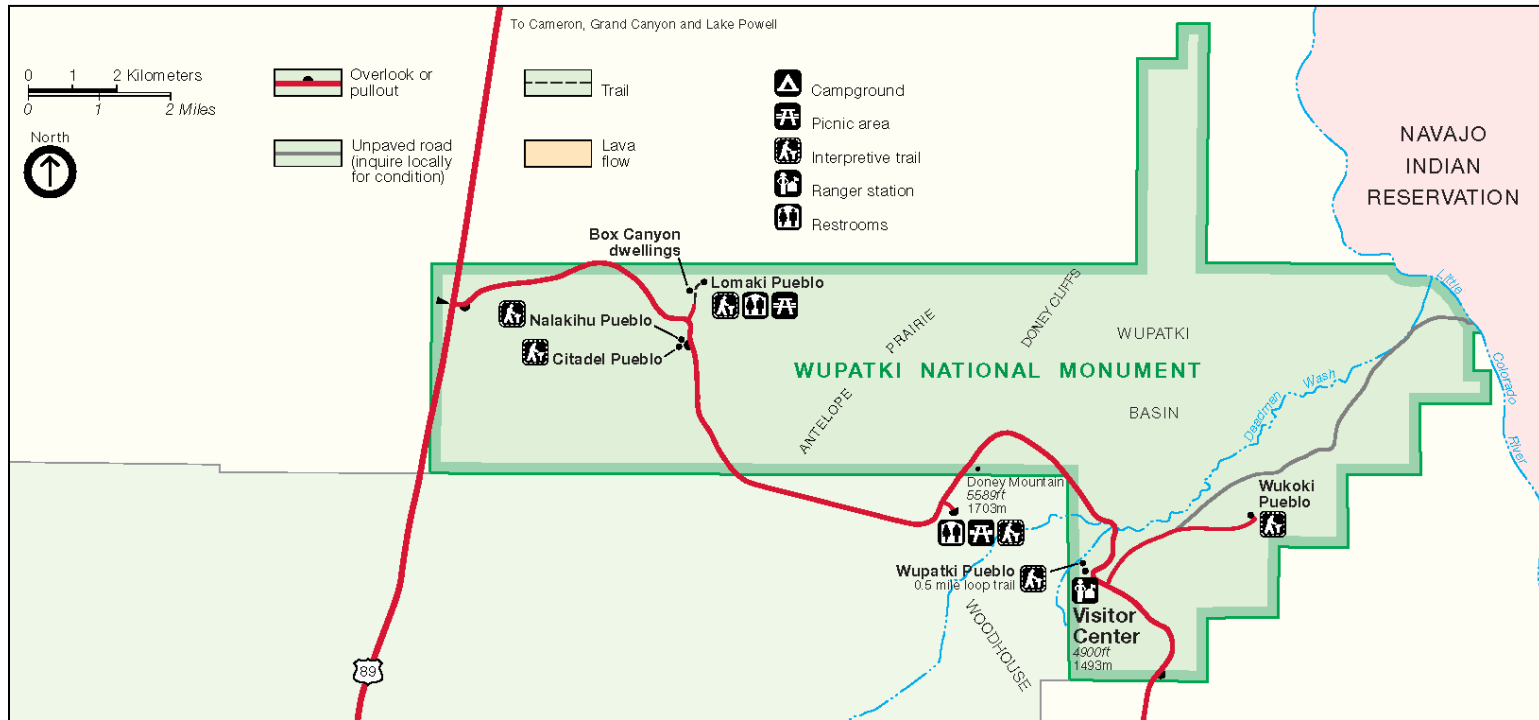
To Cameron, Grand Canyon and Lake Powell

0 1 2 Kilometers
0 1 2 Miles

North

Overlook or pullout

Unpaved road (inquire locally for condition)

Trail

Lava flow

Campground
Picnic area
Interpretive trail
Ranger station
Restrooms

NAVAJO INDIAN RESERVATION

Box Canyon dwellings

Lomaki Pueblo

Nalakihu Pueblo

Citadel Pueblo

PRAIRIE

DONEY CLIFFS

WUPATKI

WUPATKI NATIONAL MONUMENT

ANTELOPE

BASIN

Little

Colorado

River

Deadman Wash

Doney Mountain
5589ft
1703m

Wukoki Pueblo

Wupatki Pueblo
0.5 mile loop trail

Visitor Center
4900ft
1493m

WOODHOUSE

89